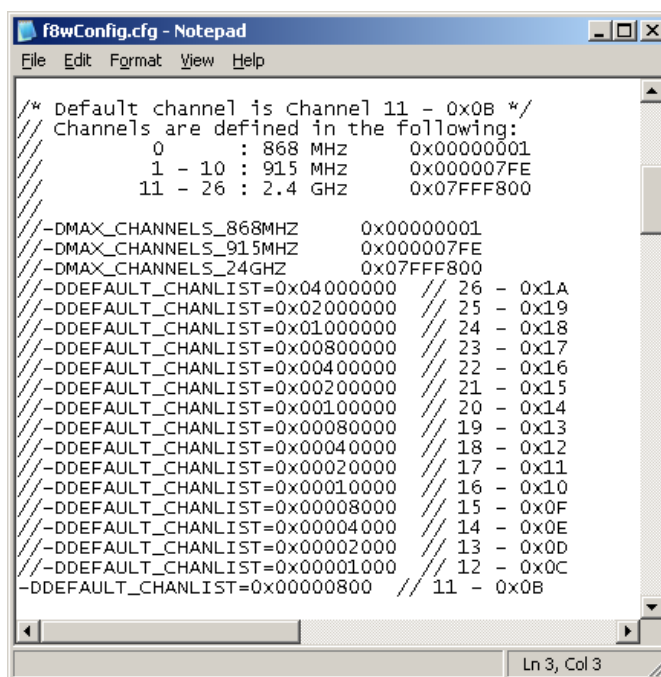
f8wConfig.cfg - Notepad

File Edit Format View Help

/* Default channel is Channel 11 - 0x0B */
// Channels are defined in the following:
//         0      : 868 MHz      0x00000001
//         1 - 10 : 915 MHz      0x000007FE
//        11 - 26 : 2.4 GHz      0x07FFF800
//
//-DMAX_CHANNELS_868MHZ     0x00000001
//-DMAX_CHANNELS_915MHZ     0x000007FE
//-DMAX_CHANNELS_24GHZ      0x07FFF800
//-DDEFAULT_CHANLIST=0x04000000  // 26 - 0x1A
//-DDEFAULT_CHANLIST=0x02000000  // 25 - 0x19
//-DDEFAULT_CHANLIST=0x01000000  // 24 - 0x18
//-DDEFAULT_CHANLIST=0x00800000  // 23 - 0x17
//-DDEFAULT_CHANLIST=0x00400000  // 22 - 0x16
//-DDEFAULT_CHANLIST=0x00200000  // 21 - 0x15
//-DDEFAULT_CHANLIST=0x00100000  // 20 - 0x14
//-DDEFAULT_CHANLIST=0x00080000  // 19 - 0x13
//-DDEFAULT_CHANLIST=0x00040000  // 18 - 0x12
//-DDEFAULT_CHANLIST=0x00020000  // 17 - 0x11
//-DDEFAULT_CHANLIST=0x00010000  // 16 - 0x10
//-DDEFAULT_CHANLIST=0x00008000  // 15 - 0x0F
//-DDEFAULT_CHANLIST=0x00004000  // 14 - 0x0E
//-DDEFAULT_CHANLIST=0x00002000  // 13 - 0x0D
//-DDEFAULT_CHANLIST=0x00001000  // 12 - 0x0C
-DDEFAULT_CHANLIST=0x00000800  // 11 - 0x0B

Ln 3, Col 3